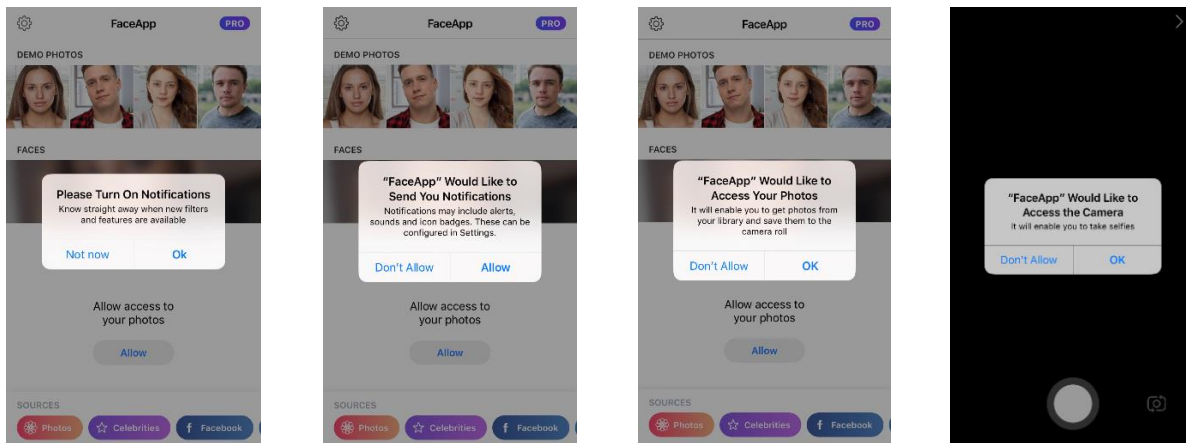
FaceApp PRO

DEMO PHOTOS

FACES

Please Turn On Notifications
Know straight away when new filters and features are available

Not now Ok

Allow access to your photos

Allow

SOURCES

Photos Celebrities Facebook

FaceApp PRO

DEMO PHOTOS

FACES

"FaceApp" Would Like to Send You Notifications
Notifications may include alerts, sounds and icon badges. These can be configured in Settings.

Don't Allow Allow

Allow access to your photos

Allow

SOURCES

Photos Celebrities Facebook

FaceApp PRO

DEMO PHOTOS

FACES

"FaceApp" Would Like to Access Your Photos
It will enable you to get photos from your library and save them to the camera roll

Don't Allow OK

Allow access to your photos

Allow

SOURCES

Photos Celebrities Facebook

"FaceApp" Would Like to Access the Camera
It will enable you to take selfies

Don't Allow OK